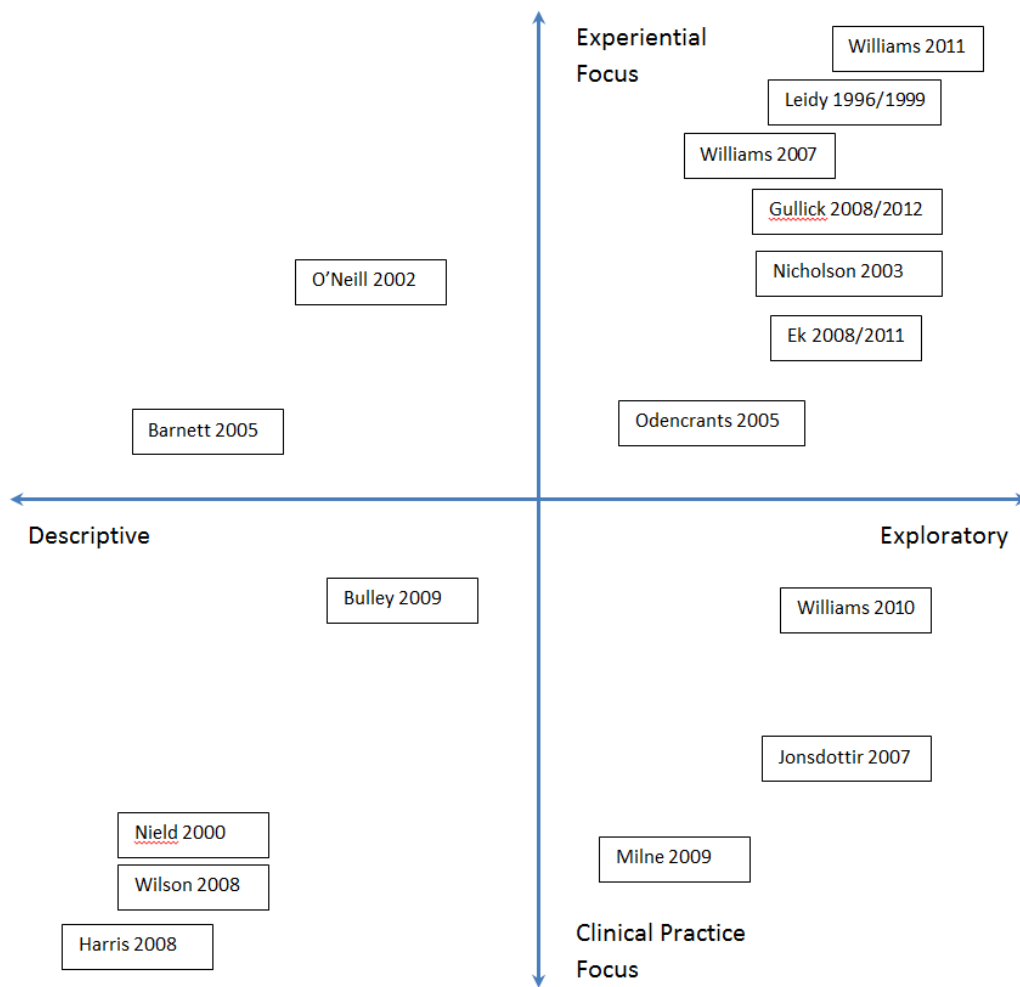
Experiential Focus

Williams 2011

Leidy 1996/1999

Williams 2007

Gullick 2008/2012

Nicholson 2003

O'Neill 2002

Ek 2008/2011

Barnett 2005

Odencrants 2005

Descriptive

Exploratory

Bulley 2009

Williams 2010

Jonsdottir 2007

Nield 2000

Wilson 2008

Milne 2009

Harris 2008

Clinical Practice Focus